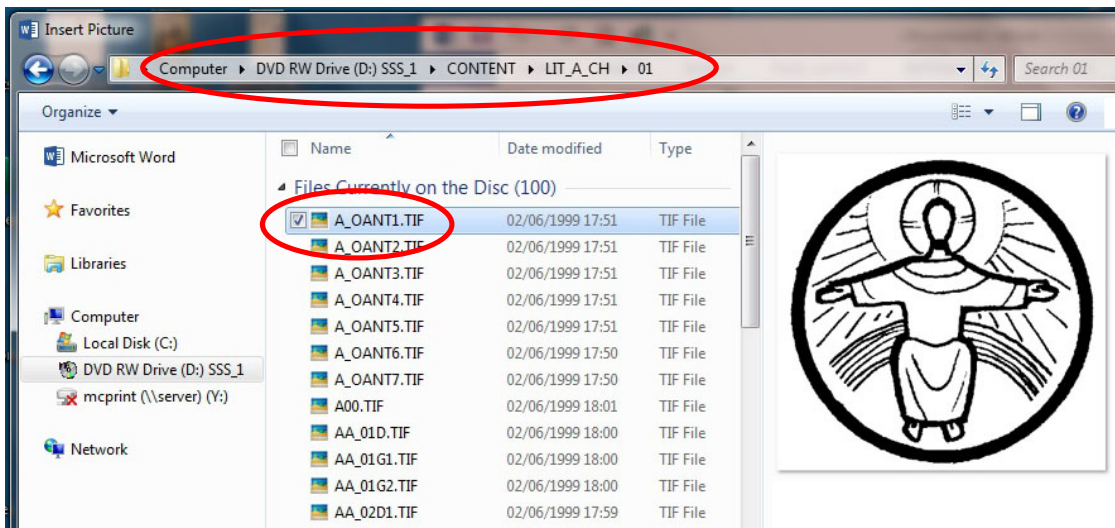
Insert Picture

Computer ▸ DVD RW Drive (D:) SSS_1 ▸ CONTENT ▸ LIT_A_CH ▸ 01

Search 01

Organize ▾

Microsoft Word

Favorites

Libraries

Computer

Local Disk (C:)

DVD RW Drive (D:) SSS_1

mcprint (\\server) (Y:)

Network

| Name | Date modified | Type |
|---|---|---|
| Files Currently on the Disc (100) | | |
| A_OANT1.TIF | 02/06/1999 17:51 | TIF File |
| A_OANT2.TIF | 02/06/1999 17:51 | TIF File |
| A_OANT3.TIF | 02/06/1999 17:51 | TIF File |
| A_OANT4.TIF | 02/06/1999 17:51 | TIF File |
| A_OANT5.TIF | 02/06/1999 17:51 | TIF File |
| A_OANT6.TIF | 02/06/1999 17:50 | TIF File |
| A_OANT7.TIF | 02/06/1999 17:50 | TIF File |
| A00.TIF | 02/06/1999 18:01 | TIF File |
| AA_01D.TIF | 02/06/1999 18:00 | TIF File |
| AA_01G1.TIF | 02/06/1999 18:00 | TIF File |
| AA_01G2.TIF | 02/06/1999 18:00 | TIF File |
| AA_02D1.TIF | 02/06/1999 17:59 | TIF File |